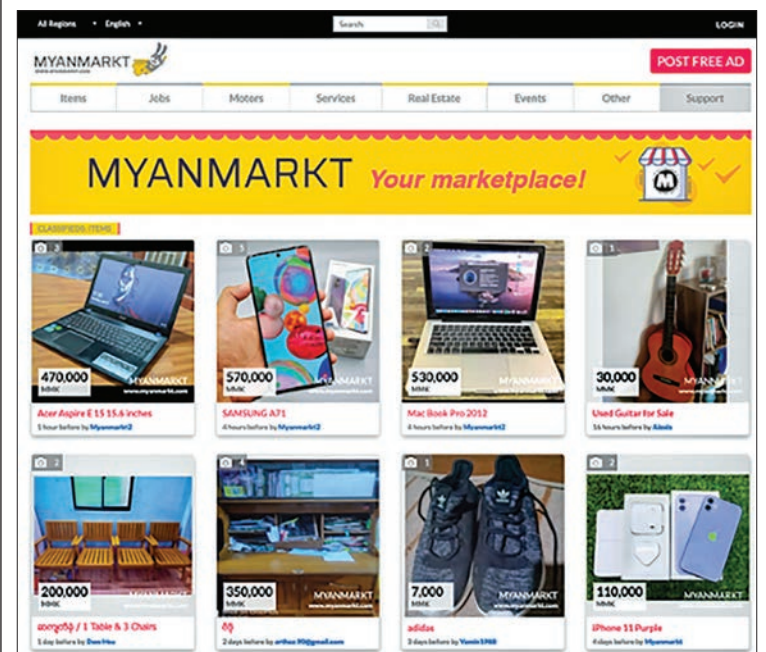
All Regions ▾ English ▾

Search

LOGIN

MYANMARKT
www.myanmarkt.com

POST FREE AD

Items | Jobs | Motors | Services | Real Estate | Events | Other | Support

MYANMARKT Your marketplace!

M

CLASSIFIEDS / ITEMS

3
470,000 MMK
MYANMARKT
www.myanmarkt.com
Acer Aspire E 15 15.6 inches
1 hour before by Myanmarkt2

5
570,000 MMK
MYANMARKT
www.myanmarkt.com
SAMSUNG A71
4 hours before by Myanmarkt2

2
530,000 MMK
MYANMARKT
www.myanmarkt.com
Mac Book Pro 2012
4 hours before by Myanmarkt2

1
30,000 MMK
MYANMARKT
www.myanmarkt.com
Used Guitar for Sale
16 hours before by Alexis

2
200,000 MMK
MYANMARKT
www.myanmarkt.com
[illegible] / 1 Table & 3 Chairs
1 day before by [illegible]

4
350,000 MMK
MYANMARKT
www.myanmarkt.com
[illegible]
2 days before by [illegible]@gmail.com

1
7,000 MMK
MYANMARKT
www.myanmarkt.com
adidas
3 days before by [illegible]

2
110,000 MMK
MYANMARKT
www.myanmarkt.com
iPhone 11 Purple
4 days before by Myanmarkt